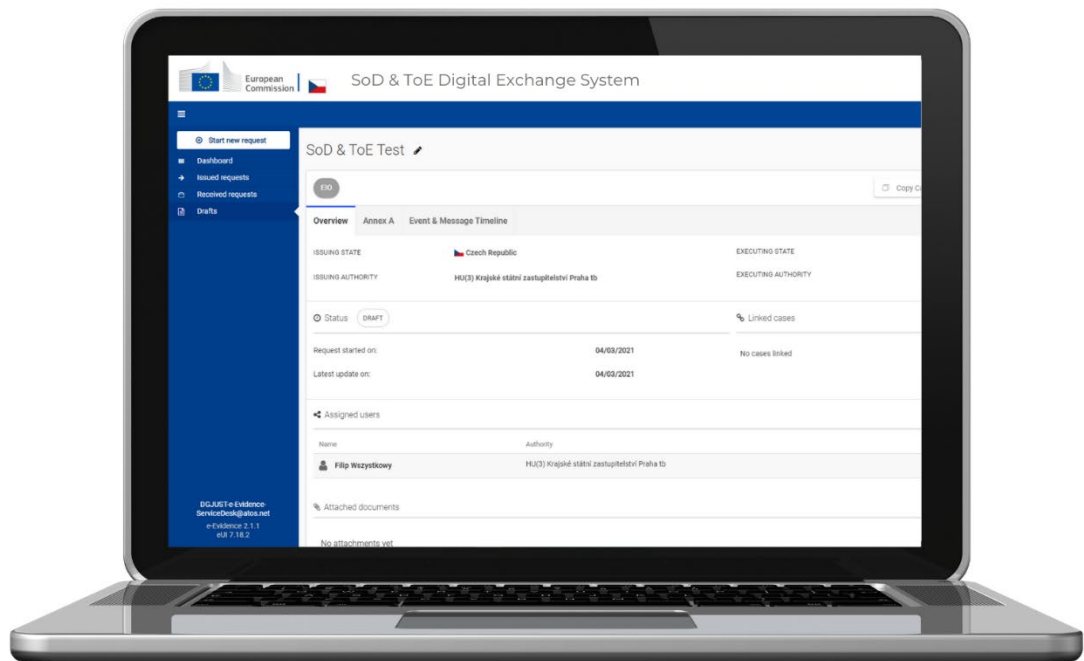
European Commission

SoD & ToE Digital Exchange System

Start new request
Dashboard
Issued requests
Received requests
Drafts

DGJUST-e-Evidence-ServiceDesk@atos.net
e-Evidence 2.1.1
eUI 7.18.2

SoD & ToE Test

EIO

Copy C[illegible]

Overview | Annex A | Event & Message Timeline

ISSUING STATE | Czech Republic
ISSUING AUTHORITY | HU(3) Krajské státní zastupitelství Praha tb
EXECUTING STATE
EXECUTING AUTHORITY

Status DRAFT

Request started on: 04/03/2021
Latest update on: 04/03/2021

Linked cases
No cases linked

Assigned users

| Name | Authority |
|---|---|
| Filip Wszystkowy | HU(3) Krajské státní zastupitelství Praha tb |

Attached documents

No attachments yet